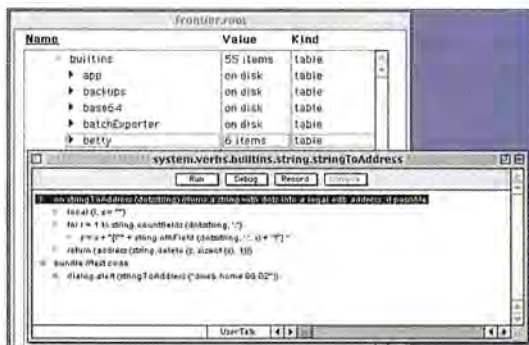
Frontier.root

| Name | Value | Kind |
|---|---|---|
| builtins | 55 items | table |
| app | on disk | table |
| backups | on disk | table |
| base64 | on disk | table |
| batchExporter | on disk | table |
| betty | 6 items | table |

system.verbs.builtins.string.stringToAddress

Run Debug Record Compile

on stringToAddress (dotstring) //turns a string with dots into a legal odb address, if possible
local (i, s = "")
for i = 1 to string.countfields (dotstring, '.')
s = s + "[" + string.nthField (dotstring, '.', i) + "]."
return (address (string.delete (s, sizeof (s), 1)))
bundle //test code
dialog.alert (stringToAddress ("dows.home.00.02"))

UserTalk